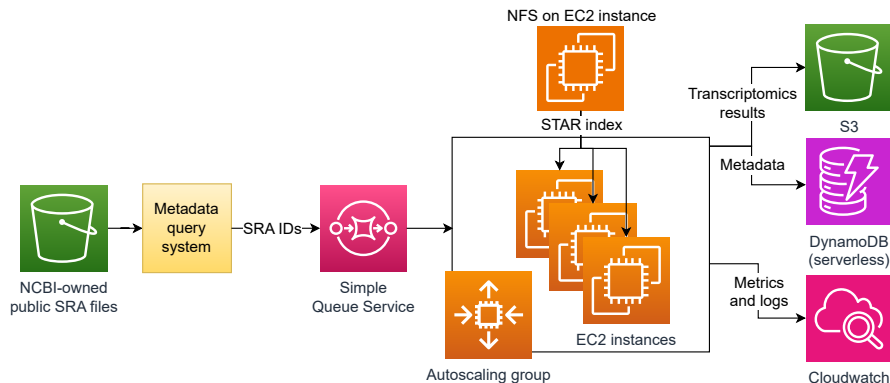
NFS on EC2 instance

STAR index

Transcriptomics results

S3

Metadata

DynamoDB (serverless)

Metrics and logs

Cloudwatch

NCBI-owned public SRA files

Metadata query system

SRA IDs

Simple Queue Service

EC2 instances

Autoscaling group